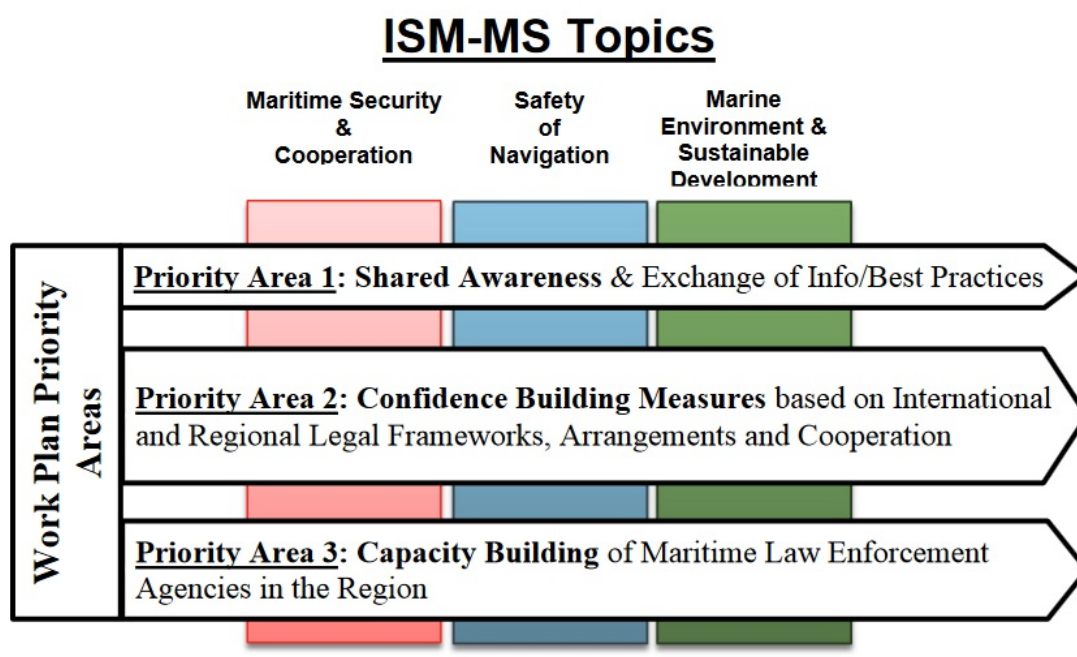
ISM-MS Topics

Maritime Security & Cooperation

Safety of Navigation

Marine Environment & Sustainable Development

Work Plan Priority Areas

Priority Area 1: Shared Awareness & Exchange of Info/Best Practices

Priority Area 2: Confidence Building Measures based on International and Regional Legal Frameworks, Arrangements and Cooperation

Priority Area 3: Capacity Building of Maritime Law Enforcement Agencies in the Region